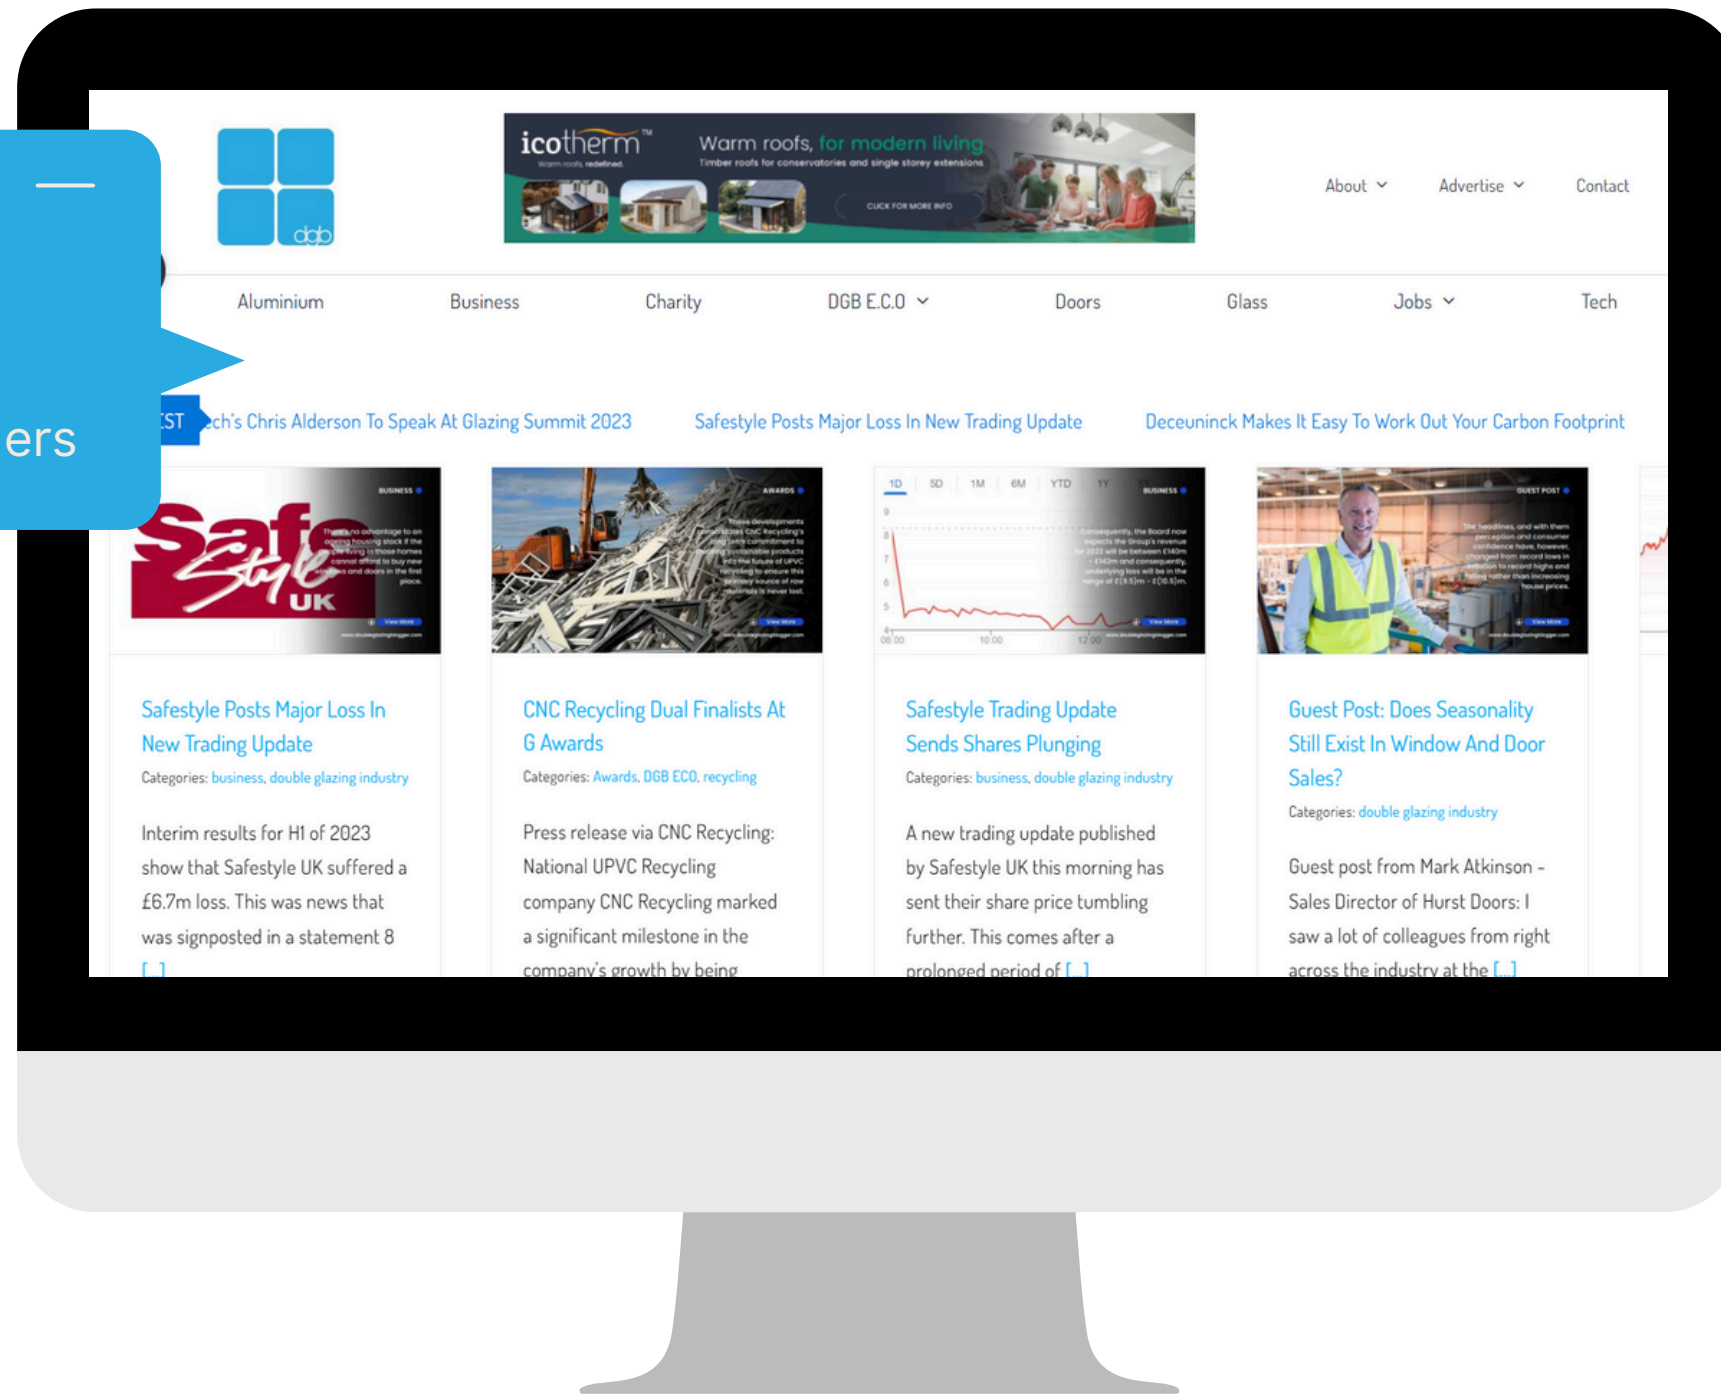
ers

dgb

icotherm™ Warm roofs, redefined

Warm roofs, for modern living
Timber roofs for conservatories and single storey extensions

CLICK FOR MORE INFO

About Advertise Contact

Aluminium Business Charity DGB E.C.O Doors Glass Jobs Tech

ST ch's Chris Alderson To Speak At Glazing Summit 2023 Safestyle Posts Major Loss In New Trading Update Deceuninck Makes It Easy To Work Out Your Carbon Footprint

Safestyle UK

Safestyle Posts Major Loss In New Trading Update
Categories: business, double glazing industry

Interim results for H1 of 2023 show that Safestyle UK suffered a £6.7m loss. This was news that was signposted in a statement 8 [...]

CNC Recycling Dual Finalists At G Awards
Categories: Awards, DGB ECO, recycling

Press release via CNC Recycling: National UPVC Recycling company CNC Recycling marked a significant milestone in the company's growth by being

1D 5D 1M 6M YTD 1Y

Safestyle Trading Update Sends Shares Plunging
Categories: business, double glazing industry

A new trading update published by Safestyle UK this morning has sent their share price tumbling further. This comes after a prolonged period of [...]

Guest Post: Does Seasonality Still Exist In Window And Door Sales?
Categories: double glazing industry

Guest post from Mark Atkinson - Sales Director of Hurst Doors: I saw a lot of colleagues from right across the industry at the [...]